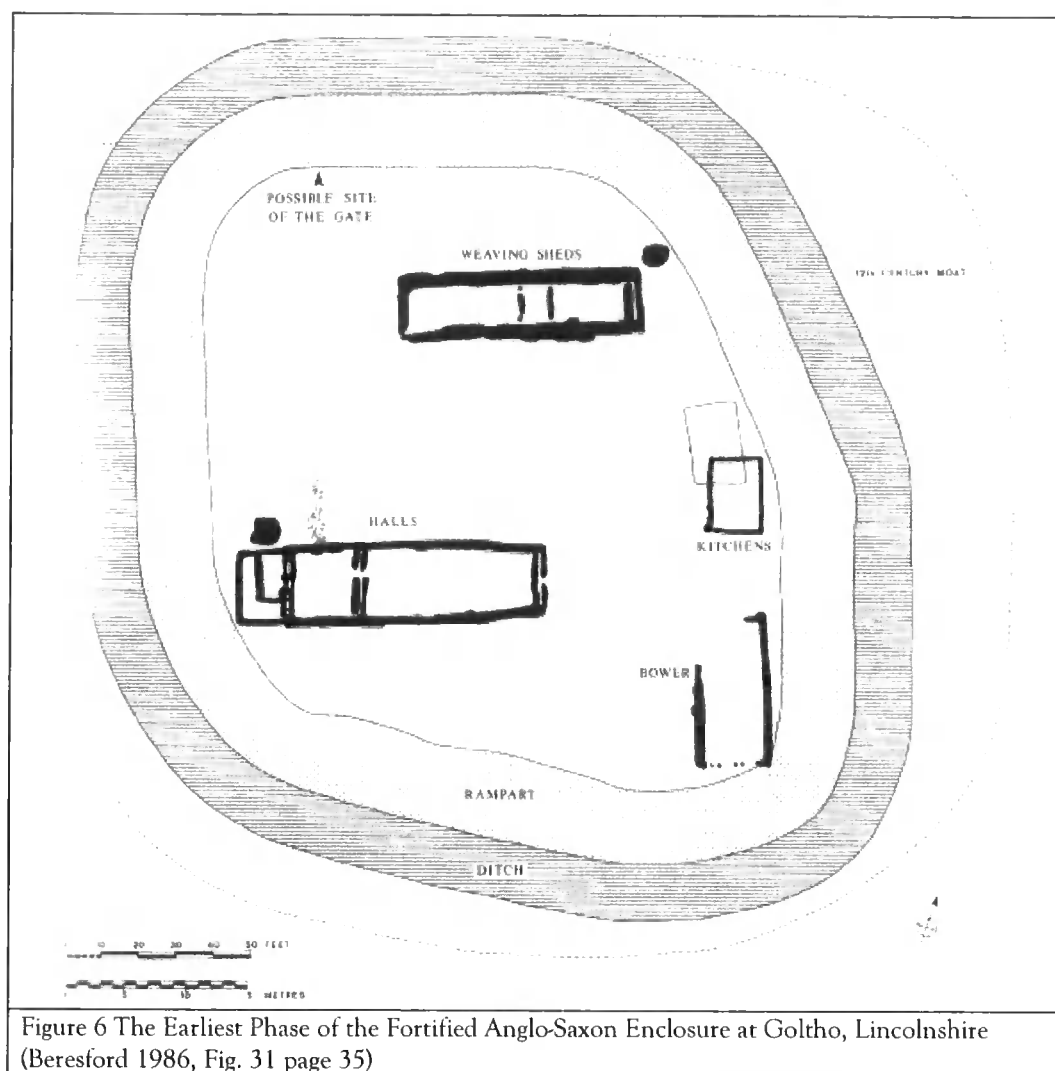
POSSIBLE SITE OF THE GATE

WEAVING SHEDS

17th CENTURY MOAT

HALLS

KITCHENS

BOWER

RAMPART

DITCH

10 20 30 40 50 FEET

5 10 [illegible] METRES

Figure 6 The Earliest Phase of the Fortified Anglo-Saxon Enclosure at Goltho, Lincolnshire (Beresford 1986, Fig. 31 page 35)